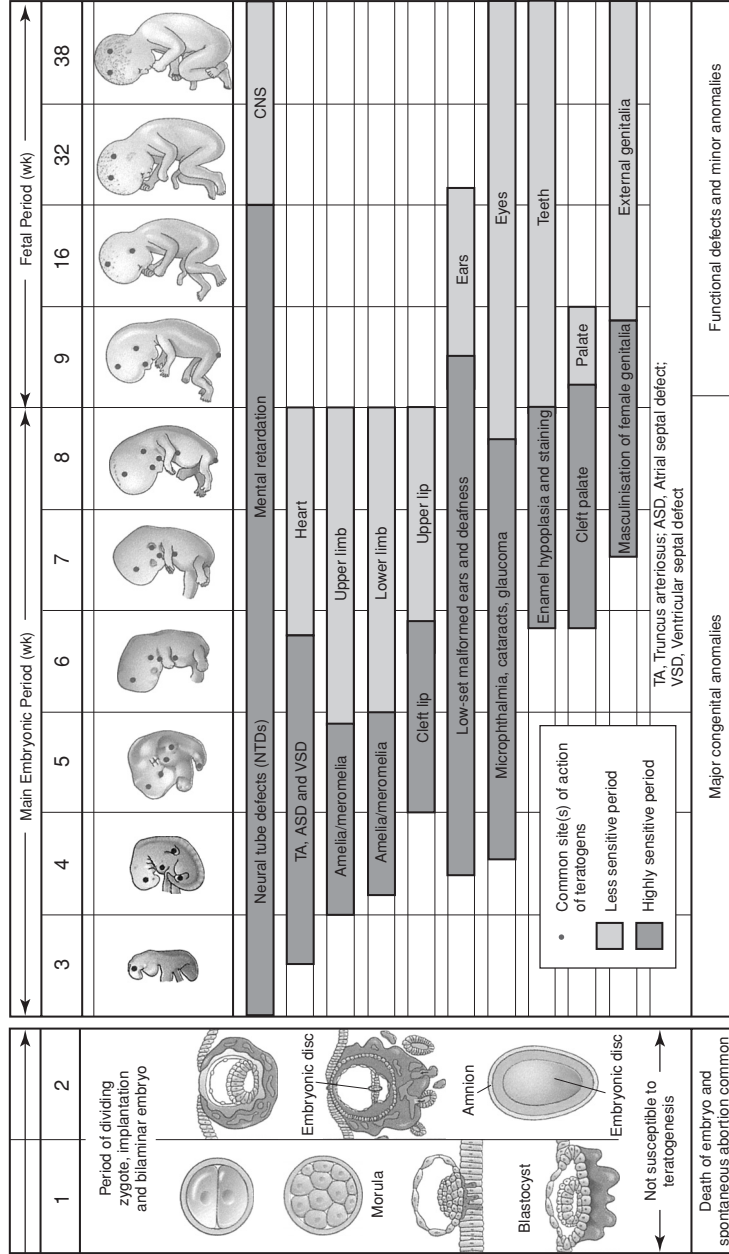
1

2

Period of dividing zygote, implantation and bilaminar embryo

Morula

Embryonic disc

Amnion

Blastocyst

Embryonic disc

Not susceptible to teratogenesis

Death of embryo and spontaneous abortion common

Main Embryonic Period (wk)

Fetal Period (wk)

3

4

5

6

7

8

9

16

32

38

Neural tube defects (NTDs)

Mental retardation

CNS

TA, ASD and VSD

Heart

Amelia/meromelia

Upper limb

Amelia/meromelia

Lower limb

Cleft lip

Upper lip

Low-set malformed ears and deafness

Ears

Microphthalmia, cataracts, glaucoma

Eyes

Enamel hypoplasia and staining

Teeth

Cleft palate

Palate

Masculinisation of female genitalia

External genitalia

Common site(s) of action of teratogens

Less sensitive period

Highly sensitive period

TA, Truncus arteriosus; ASD, Atrial septal defect; VSD, Ventricular septal defect

Major congenital anomalies

Functional defects and minor anomalies